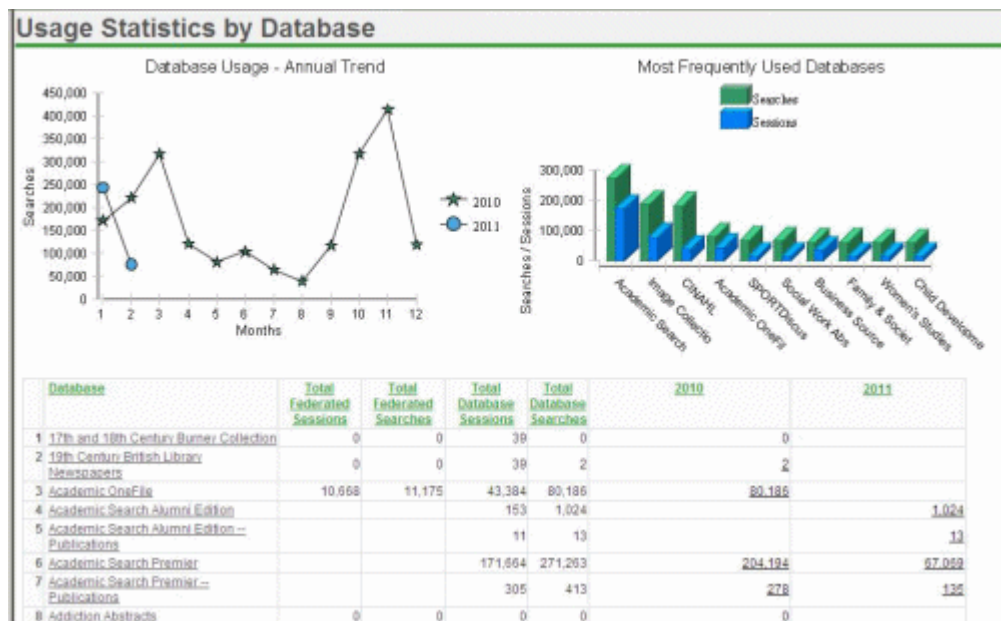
Usage Statistics by Database

Database Usage - Annual Trend

450,000
400,000
350,000
300,000
250,000
200,000
150,000
100,000
50,000
0

Searches

1 2 3 4 5 6 7 8 9 10 11 12
Months

2010
2011

Most Frequently Used Databases

Searches
Sessions

300,000
200,000
100,000
0

Searches / Sessions

Academic Search
Image Collectio
CINAHL
Academic OneFil
SPORTDiscus
Social Work Abs
Business Source
Family & Societ
Women's Studies
Child Developme

| | Database | Total Federated Sessions | Total Federated Searches | Total Database Sessions | Total Database Searches | 2010 | 2011 |
|---|---|---|---|---|---|---|---|
| 1 | 17th and 18th Century Burney Collection | 0 | 0 | 39 | 0 | 0 | |
| 2 | 19th Century British Library Newspapers | 0 | 0 | 39 | 2 | 2 | |
| 3 | Academic OneFile | 10,668 | 11,175 | 43,384 | 80,186 | 80,186 | |
| 4 | Academic Search Alumni Edition | | | 153 | 1,024 | | 1,024 |
| 5 | Academic Search Alumni Edition -- Publications | | | 11 | 13 | | 13 |
| 6 | Academic Search Premier | | | 171,664 | 271,263 | 204,194 | 67,069 |
| 7 | Academic Search Premier -- Publications | | | 305 | 413 | 278 | 135 |
| 8 | Addiction Abstracts | 0 | 0 | 0 | 0 | 0 | |